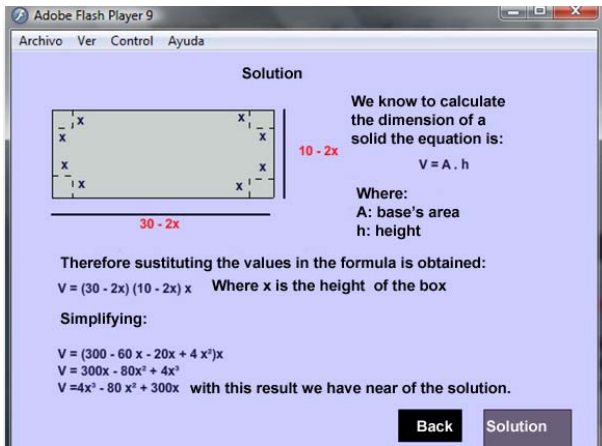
Adobe Flash Player 9

Archivo Ver Control Ayuda

Solution

x x
x x
x x
x x

10 - 2x

30 - 2x

We know to calculate the dimension of a solid the equation is:

V = A . h

Where:
A: base's area
h: height

Therefore sustituting the values in the formula is obtained:

V = (30 - 2x) (10 - 2x) x Where x is the height of the box

Simplifying:

$V = (300 - 60x - 20x + 4x^2)x$
$V = 300x - 80x^2 + 4x^3$
$V = 4x^3 - 80x^2 + 300x$ with this result we have near of the solution.

Back Solution